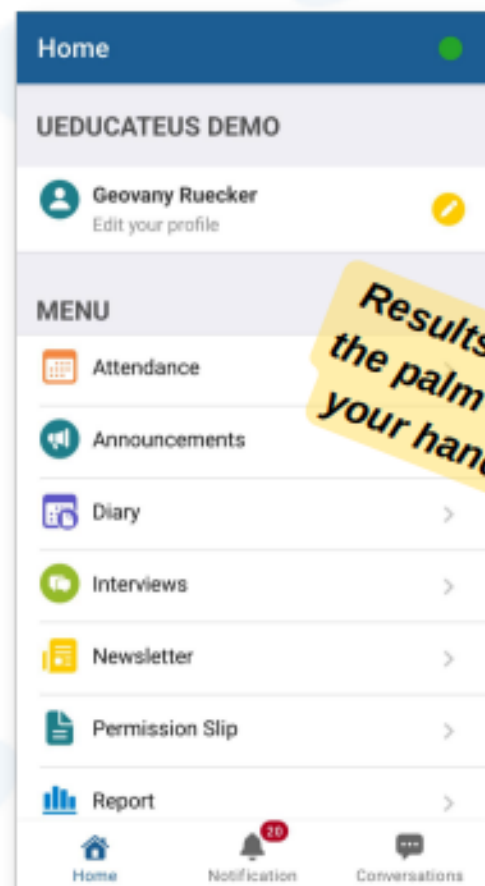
Home

UEDUCATEUS DEMO

Geovany Ruecker
Edit your profile

MENU

Results
the palm
your han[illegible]

Attendance

Announcements

Diary

Interviews

Newsletter

Permission Slip

Report

Home
20
Notification
Conversations